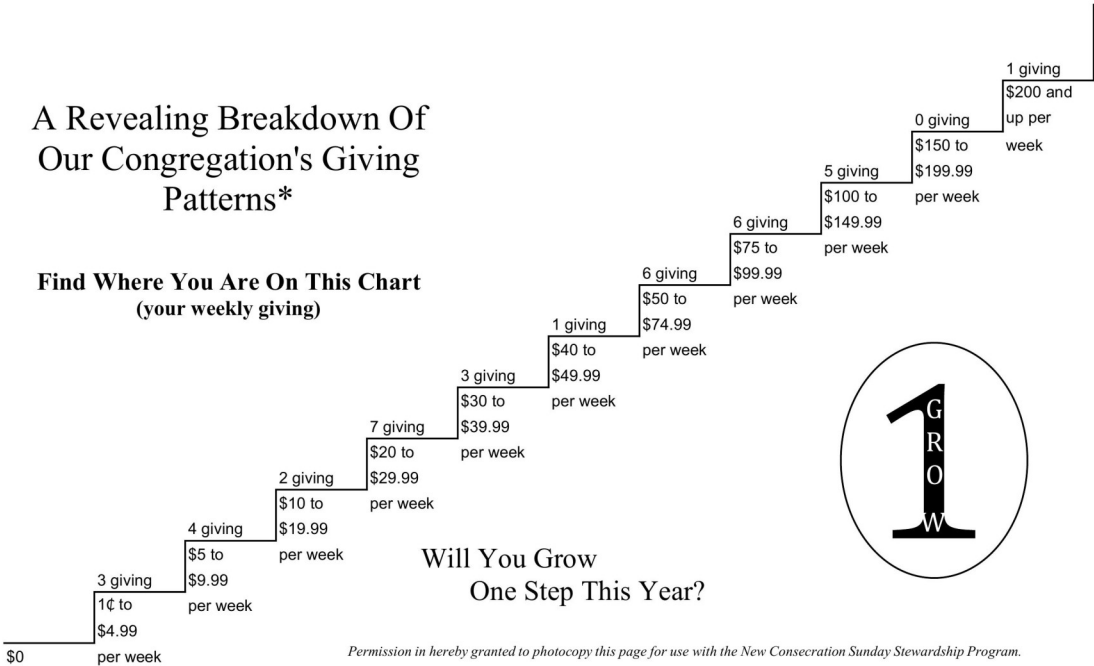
A Revealing Breakdown Of Our Congregation's Giving Patterns*

Find Where You Are On This Chart
(your weekly giving)

$0

3 giving
1¢ to
$4.99
per week

4 giving
$5 to
$9.99
per week

2 giving
$10 to
$19.99
per week

7 giving
$20 to
$29.99
per week

3 giving
$30 to
$39.99
per week

1 giving
$40 to
$49.99
per week

6 giving
$50 to
$74.99
per week

6 giving
$75 to
$99.99
per week

5 giving
$100 to
$149.99
per week

0 giving
$150 to
$199.99
per week

1 giving
$200 and up per week

1 GROW

Will You Grow
One Step This Year?

Permission in hereby granted to photocopy this page for use with the New Consecration Sunday Stewardship Program.